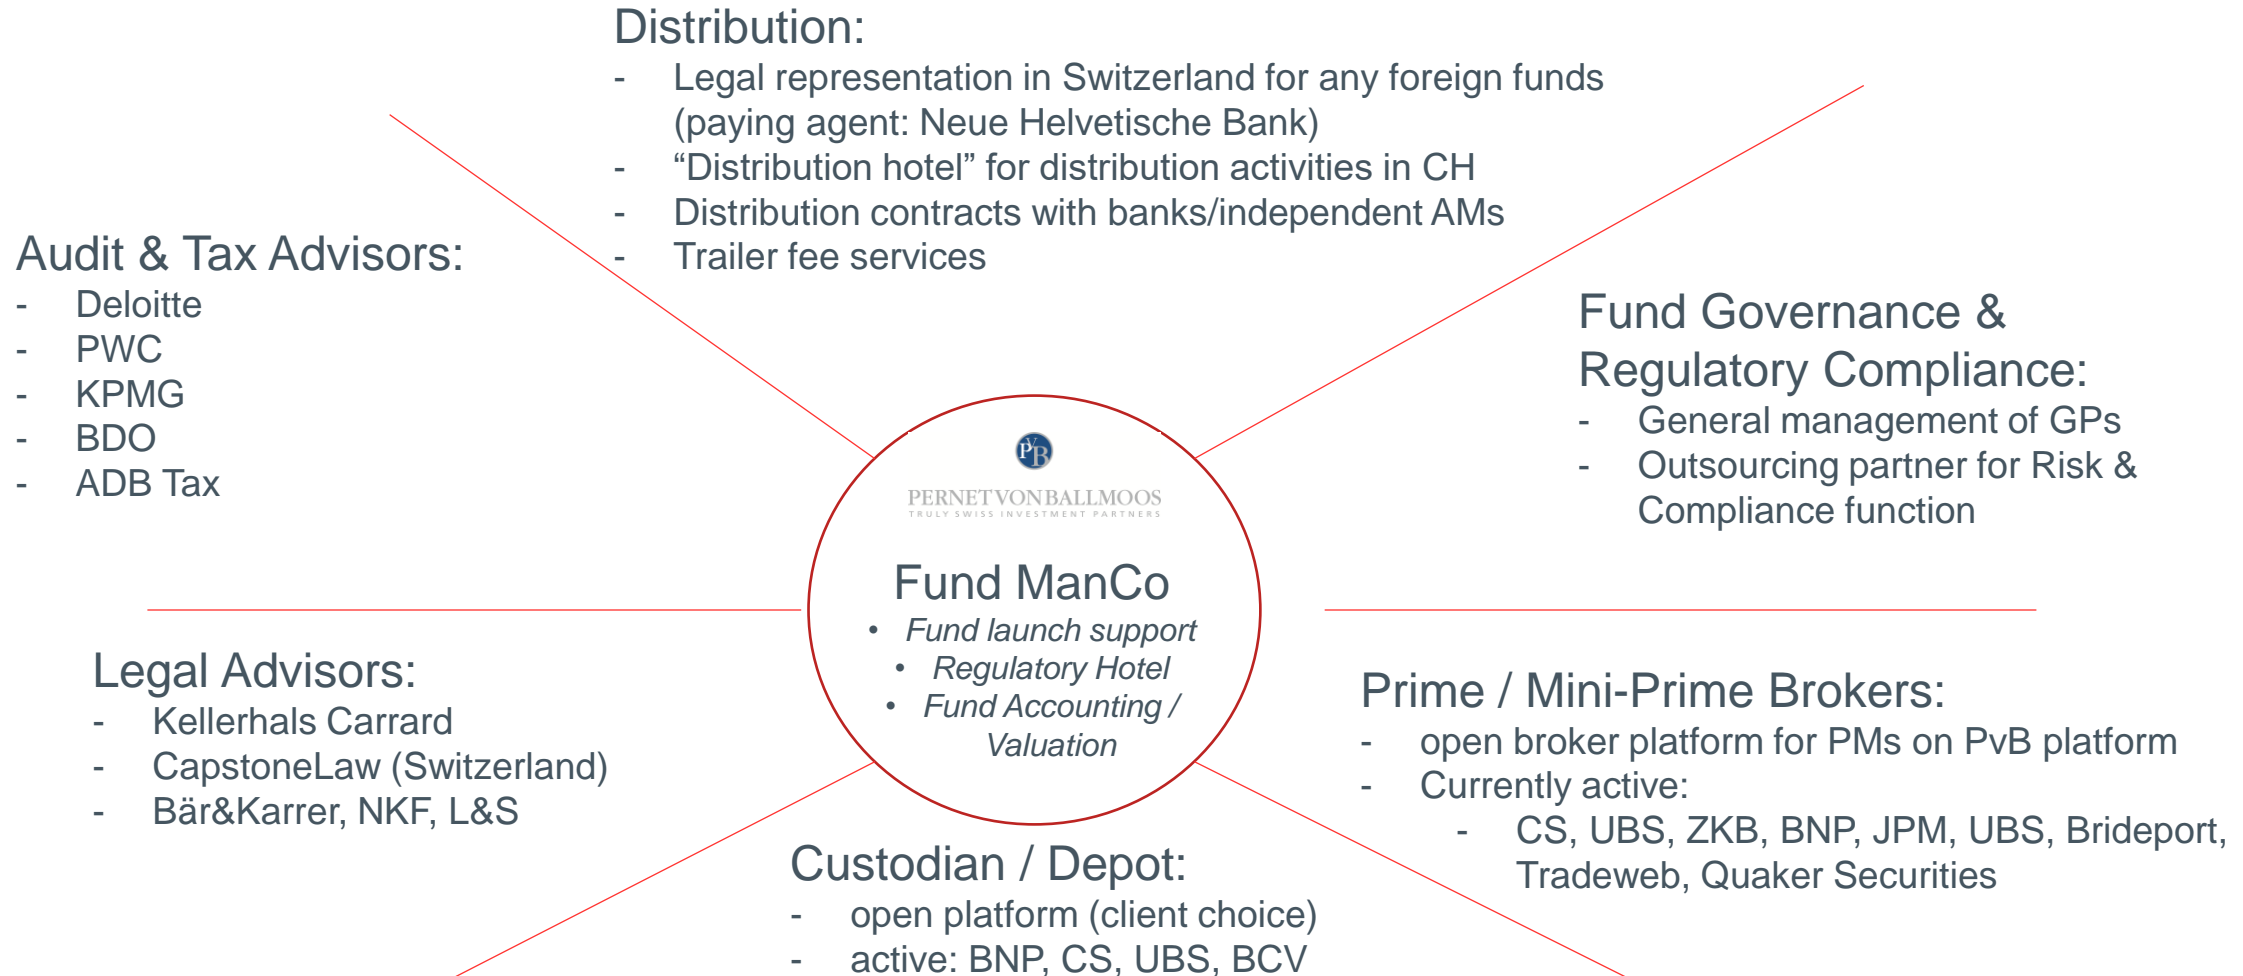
Distribution:
- Legal representation in Switzerland for any foreign funds (paying agent: Neue Helvetische Bank)
- “Distribution hotel” for distribution activities in CH
- Distribution contracts with banks/independent AMs
- Trailer fee services

Audit & Tax Advisors:
- Deloitte
- PWC
- KPMG
- BDO
- ADB Tax

Fund Governance & Regulatory Compliance:
- General management of GPs
- Outsourcing partner for Risk & Compliance function

PvB
PERNET VON BALLMOOS
TRULY SWISS INVESTMENT PARTNERS

Fund ManCo
• Fund launch support
• Regulatory Hotel
• Fund Accounting / Valuation

Legal Advisors:
- Kellerhals Carrard
- CapstoneLaw (Switzerland)
- Bär&Karrer, NKF, L&S

Prime / Mini-Prime Brokers:
- open broker platform for PMs on PvB platform
- Currently active:
- CS, UBS, ZKB, BNP, JPM, UBS, Brideport, Tradeweb, Quaker Securities

Custodian / Depot:
- open platform (client choice)
- active: BNP, CS, UBS, BCV